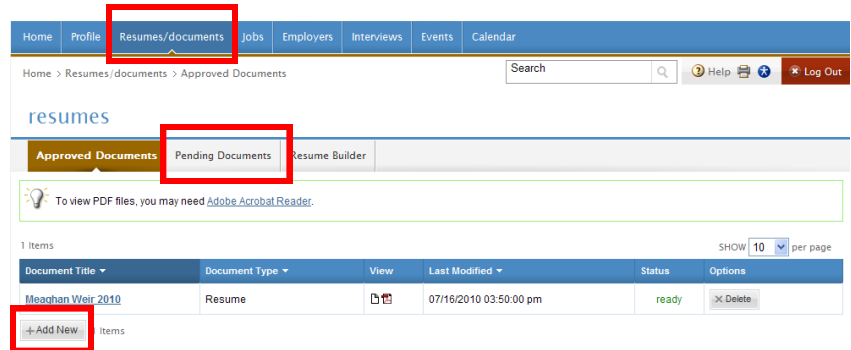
Home Profile Resumes/documents Jobs Employers Interviews Events Calendar

Home > Resumes/documents > Approved Documents

Search

Help

Log Out

resumes

Approved Documents Pending Documents Resume Builder

To view PDF files, you may need Adobe Acrobat Reader.

1 Items

SHOW 10 per page

| Document Title | Document Type | View | Last Modified | Status | Options |
|---|---|---|---|---|---|
| Meaghan Weir 2010 | Resume | | 07/16/2010 03:50:00 pm | ready | Delete |

+ Add New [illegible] Items